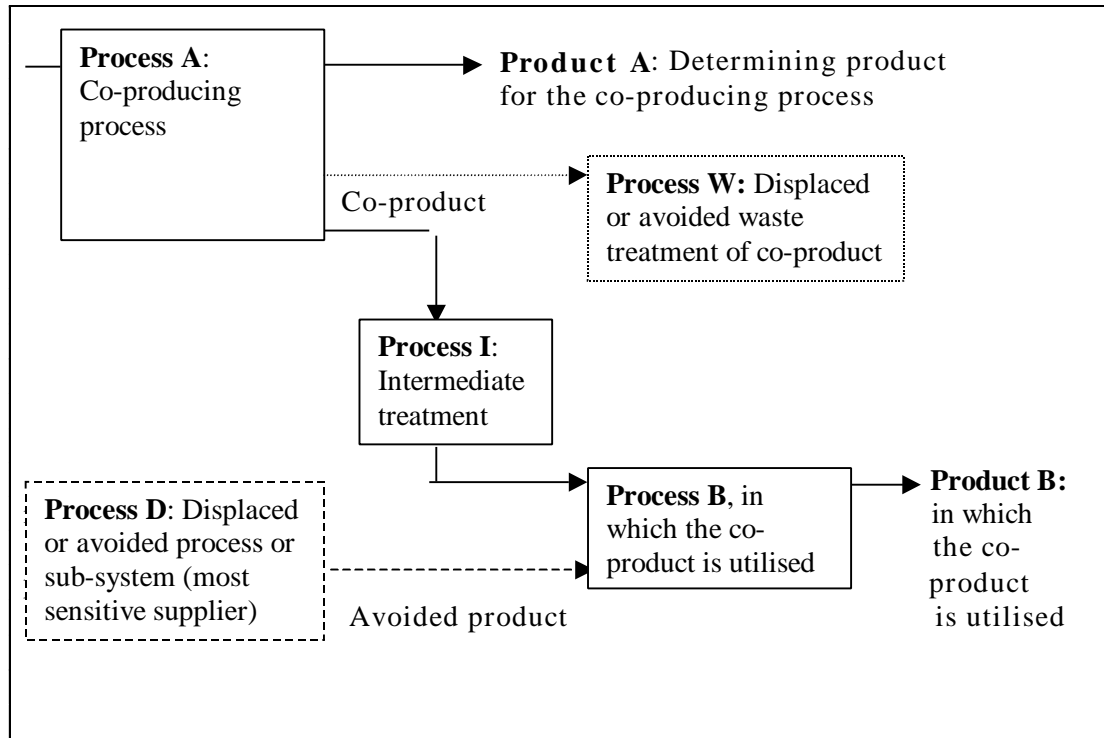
**Process A**: Co-producing process

**Product A**: Determining product for the co-producing process

**Process W:** Displaced or avoided waste treatment of co-product

Co-product

**Process I**: Intermediate treatment

**Process D**: Displaced or avoided process or sub-system (most sensitive supplier)

**Process B**, in which the co-product is utilised

**Product B:** in which the co-product is utilised

Avoided product